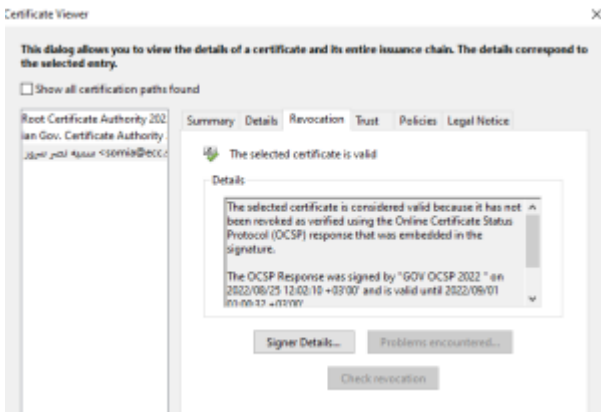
Certificate Viewer

×

This dialog allows you to view the details of a certificate and its entire issuance chain. The details correspond to the selected entry.

Show all certification paths found

Root Certificate Authority 202
ian Gov. Certificate Authority
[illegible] <somia@ecc.

Summary Details Revocation Trust Policies Legal Notice

The selected certificate is valid

Details

The selected certificate is considered valid because it has not been revoked as verified using the Online Certificate Status Protocol (OCSP) response that was embedded in the signature.

The OCSP Response was signed by "GOV OCSP 2022 " on 2022/08/25 12:02:10 +03'00' and is valid until 2022/09/01 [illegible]

Signer Details...

Problems encountered...

Check revocation